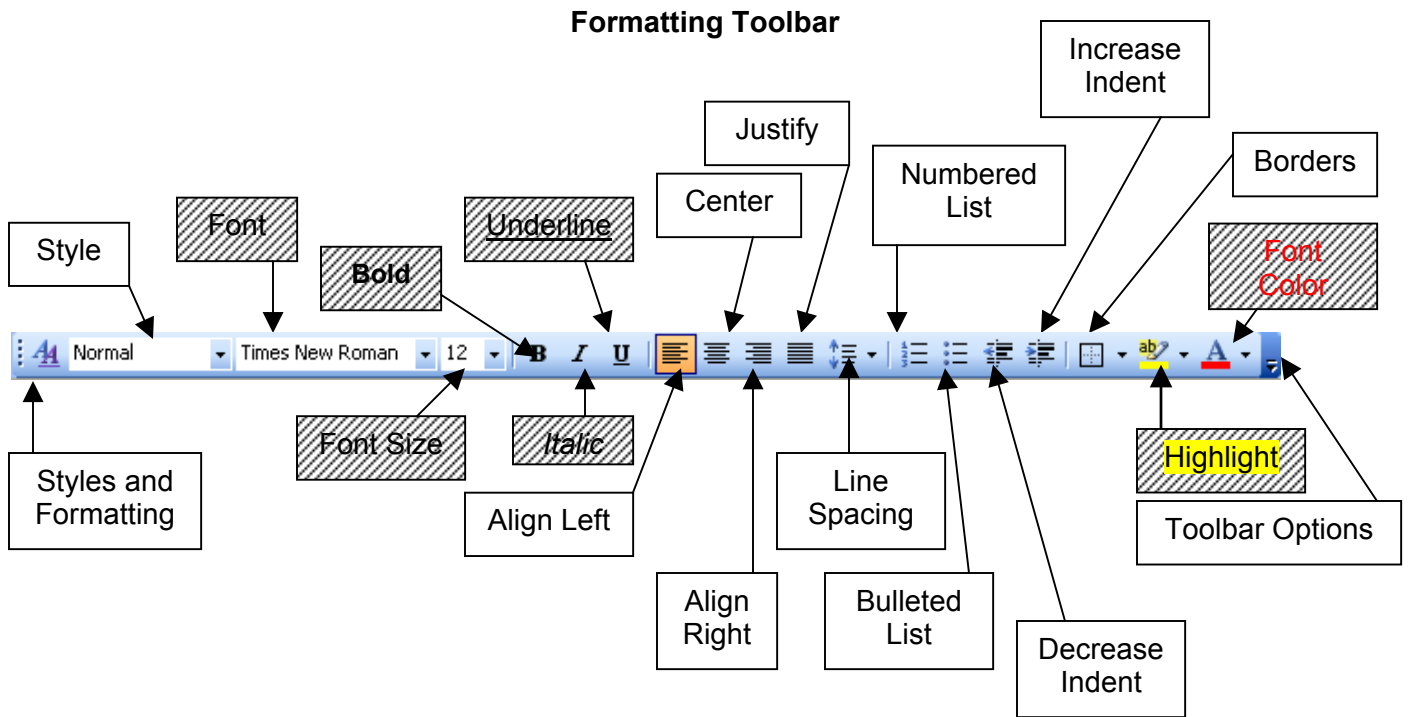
Formatting Toolbar

Increase Indent

Justify

Borders

Numbered List

Center

Font

Underline

Style

Font Color

Bold

Normal

Times New Roman

12

B

I

U

Font Size

Italic

Styles and Formatting

Align Left

Line Spacing

Highlight

Toolbar Options

Align Right

Bulleted List

Decrease Indent